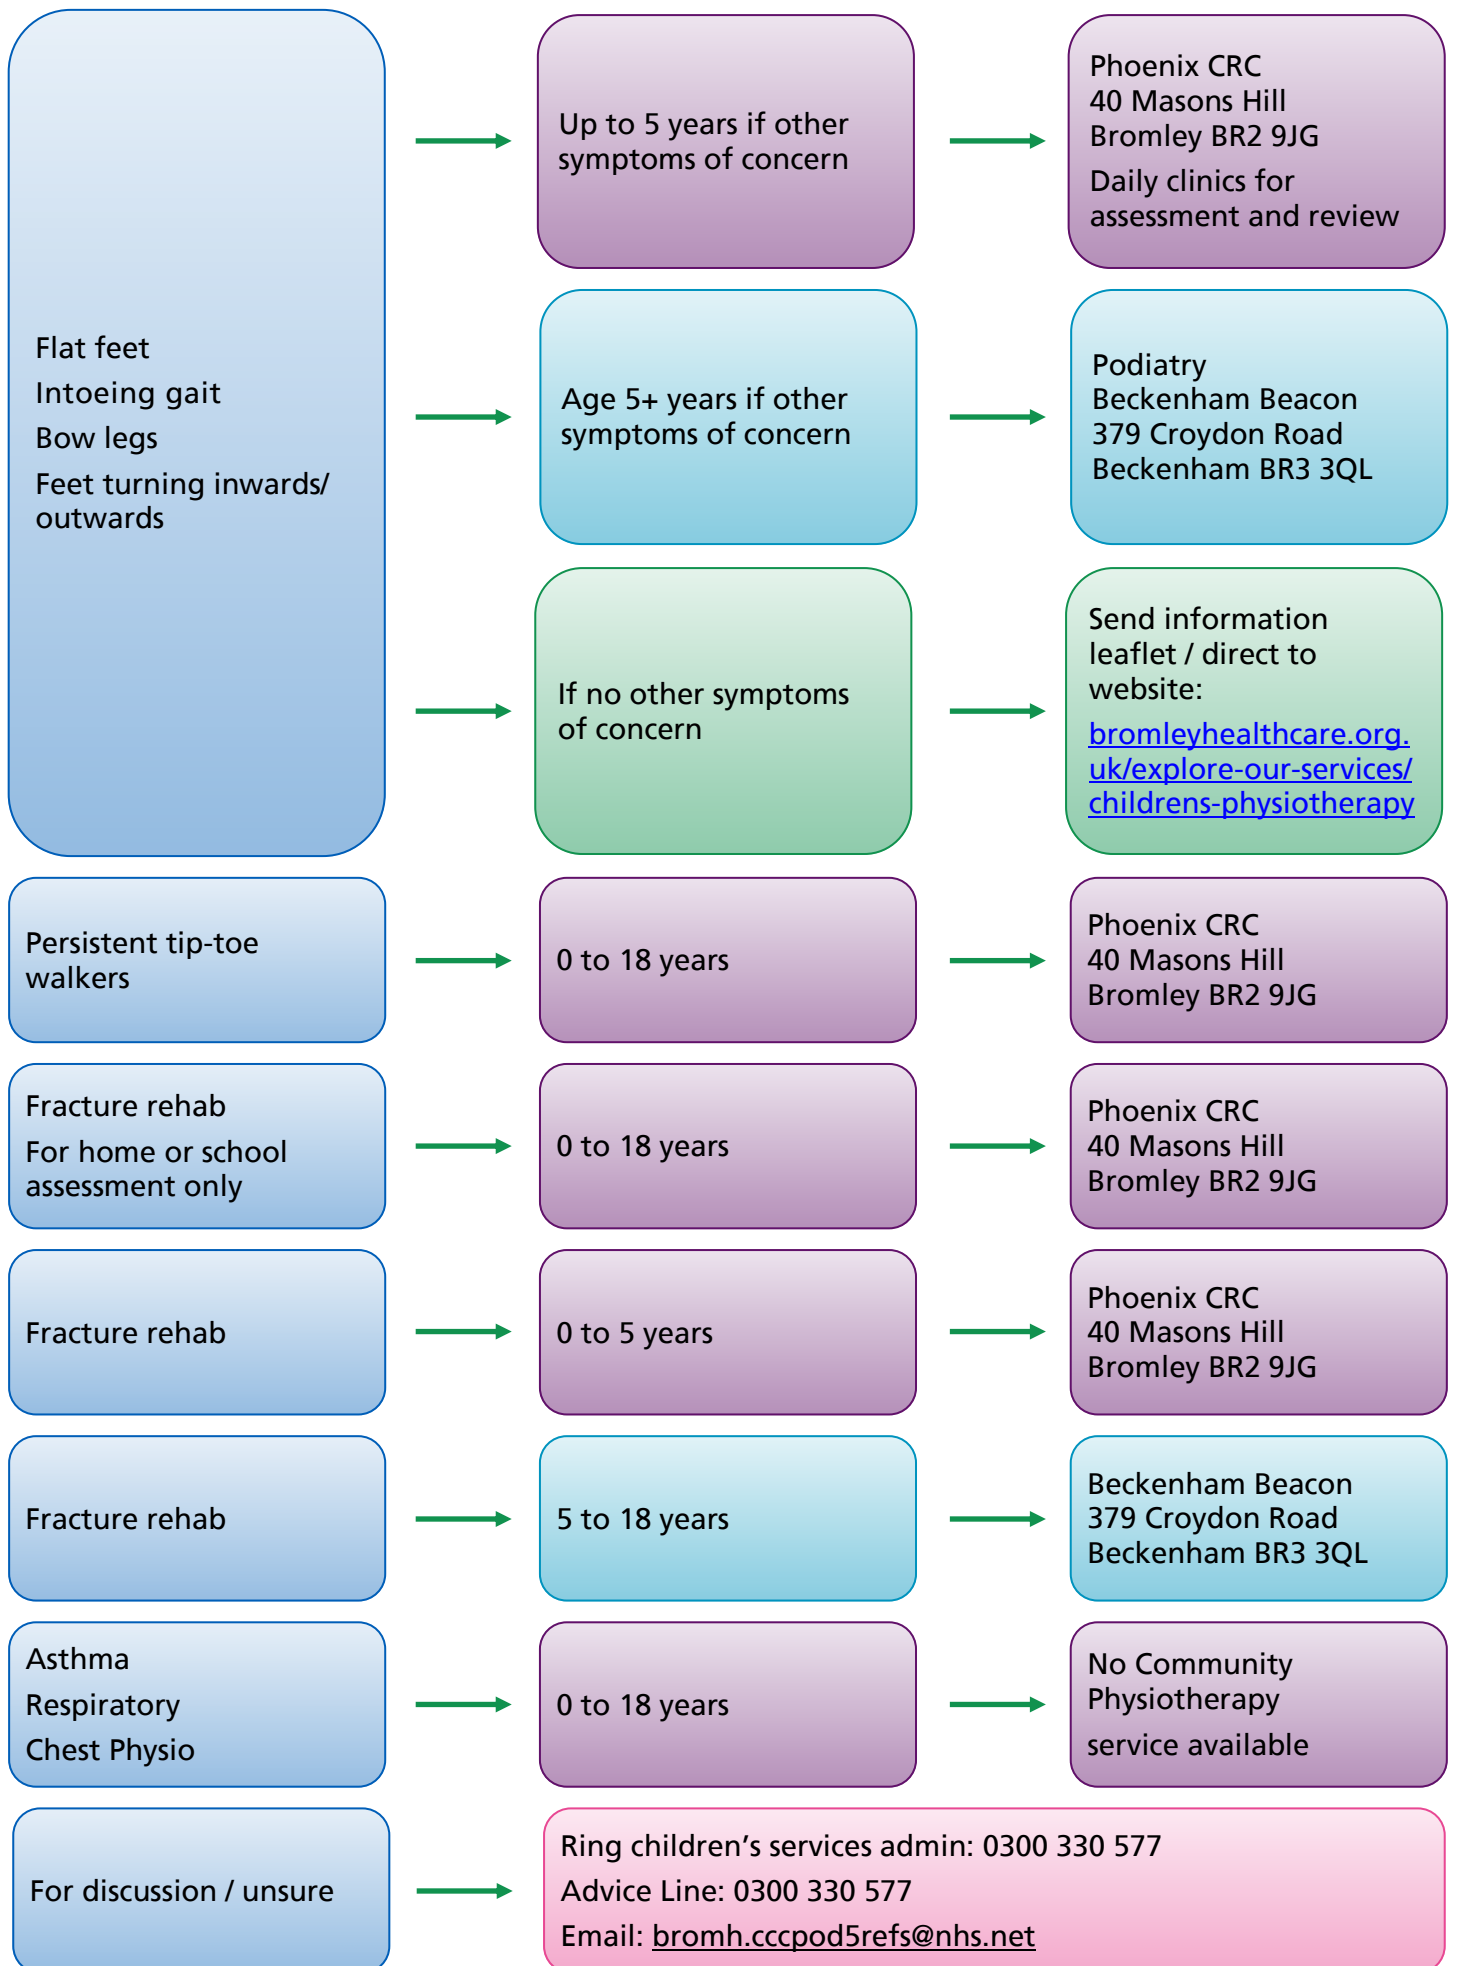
Flat feet
Intoeing gait
Bow legs
Feet turning inwards/ outwards

Up to 5 years if other symptoms of concern

Phoenix CRC
40 Masons Hill
Bromley BR2 9JG
Daily clinics for assessment and review

Age 5+ years if other symptoms of concern

Podiatry
Beckenham Beacon
379 Croydon Road
Beckenham BR3 3QL

If no other symptoms of concern

Send information leaflet / direct to website:
bromleyhealthcare.org.uk/explore-our-services/childrens-physiotherapy

Persistent tip-toe walkers

0 to 18 years

Phoenix CRC
40 Masons Hill
Bromley BR2 9JG

Fracture rehab
For home or school assessment only

0 to 18 years

Phoenix CRC
40 Masons Hill
Bromley BR2 9JG

Fracture rehab

0 to 5 years

Phoenix CRC
40 Masons Hill
Bromley BR2 9JG

Fracture rehab

5 to 18 years

Beckenham Beacon
379 Croydon Road
Beckenham BR3 3QL

Asthma
Respiratory
Chest Physio

0 to 18 years

No Community Physiotherapy
service available

For discussion / unsure

Ring children’s services admin: 0300 330 577
Advice Line: 0300 330 577
Email: bromh.cccpod5refs@nhs.net